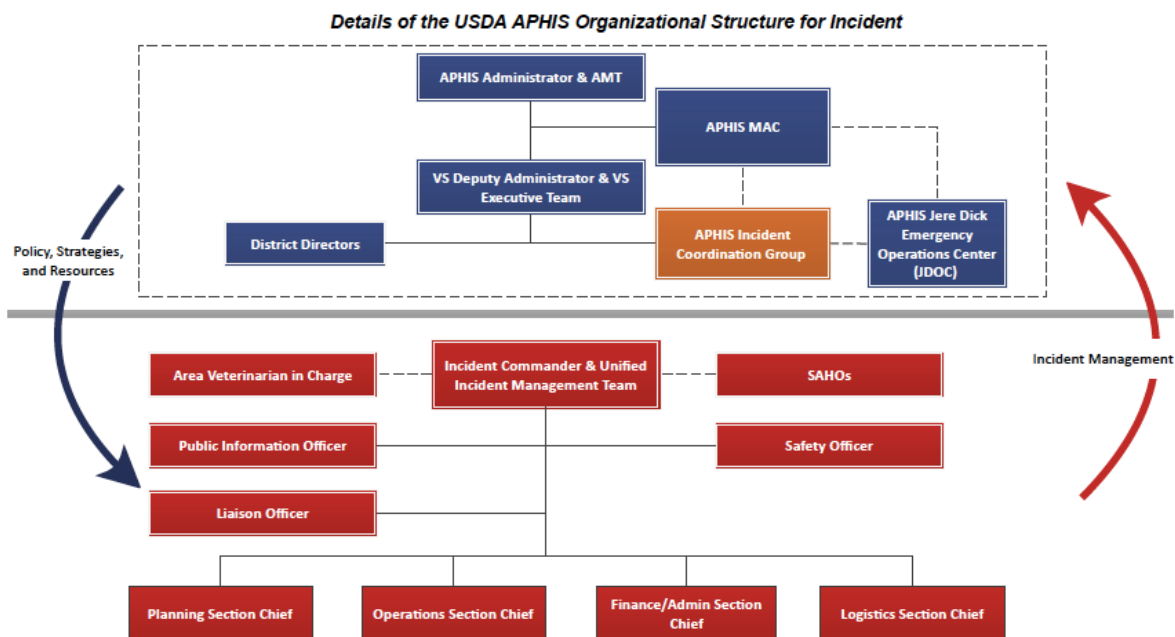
Details of the USDA APHIS Organizational Structure for Incident

APHIS Administrator & AMT

APHIS MAC

VS Deputy Administrator & VS Executive Team

District Directors

APHIS Incident Coordination Group

APHIS Jere Dick Emergency Operations Center (JDOC)

Policy, Strategies, and Resources

Incident Management

Area Veterinarian in Charge

Incident Commander & Unified Incident Management Team

SAHOs

Public Information Officer

Safety Officer

Liaison Officer

Planning Section Chief

Operations Section Chief

Finance/Admin Section Chief

Logistics Section Chief